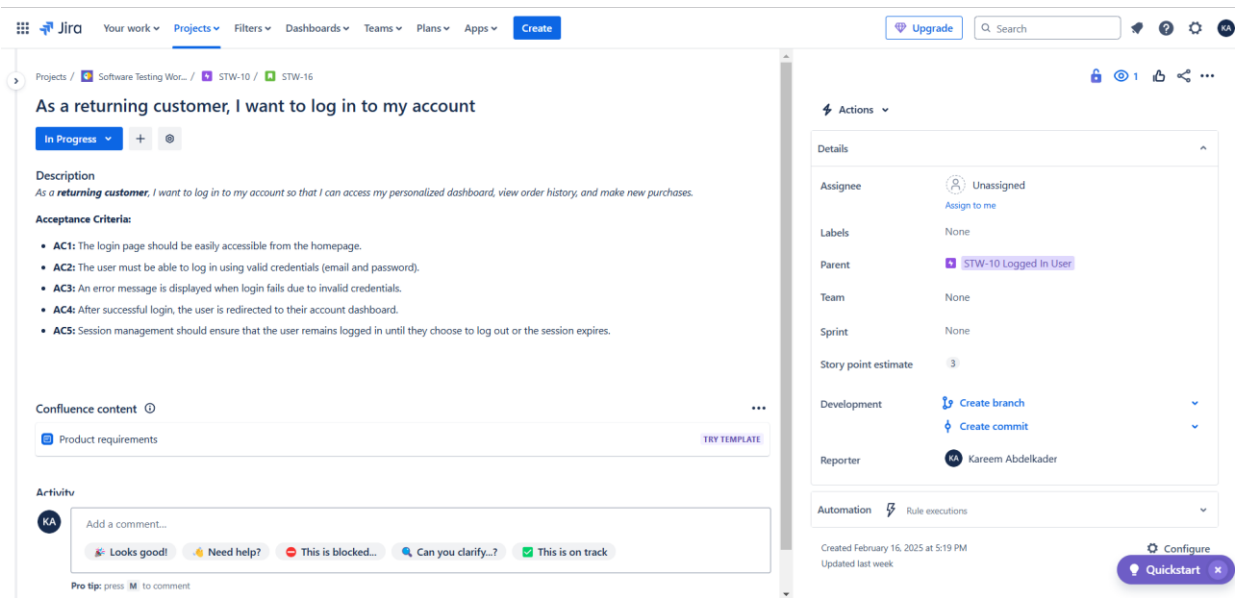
Jira Your work Projects Filters Dashboards Teams Plans Apps Create

Upgrade Search KA

Projects / Software Testing Wor... / STW-10 / STW-16

As a returning customer, I want to log in to my account

In Progress +

Description
As a **returning customer**, I want to log in to my account so that I can access my personalized dashboard, view order history, and make new purchases.

**Acceptance Criteria:**

- **AC1:** The login page should be easily accessible from the homepage.
- **AC2:** The user must be able to log in using valid credentials (email and password).
- **AC3:** An error message is displayed when login fails due to invalid credentials.
- **AC4:** After successful login, the user is redirected to their account dashboard.
- **AC5:** Session management should ensure that the user remains logged in until they choose to log out or the session expires.

Confluence content ...

Product requirements TRY TEMPLATE

Activity

KA Add a comment...

Looks good! Need help? This is blocked... Can you clarify...? This is on track

Pro tip: press M to comment

1

Actions

Details

Assignee Unassigned
Assign to me

Labels None

Parent STW-10 Logged In User

Team None

Sprint None

Story point estimate 3

Development Create branch
Create commit

Reporter KA Kareem Abdelkader

Automation Rule executions

Created February 16, 2025 at 5:19 PM
Updated last week

Configure

Quickstart ×